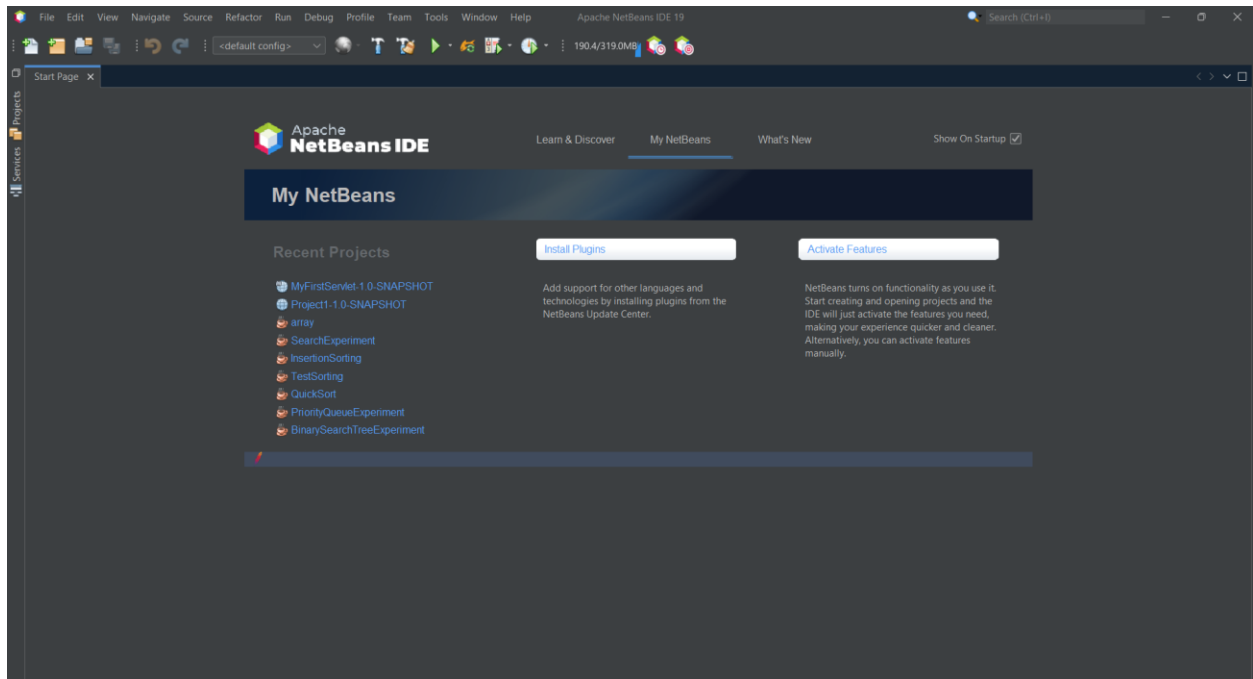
File Edit View Navigate Source Refactor Run Debug Profile Team Tools Window Help Apache NetBeans IDE 19 Search (Ctrl+I)

<default config> 190.4/319.0MB

Start Page ×

Projects Services

Apache NetBeans IDE

Learn & Discover My NetBeans What's New Show On Startup

My NetBeans

Recent Projects

MyFirstServlet-1.0-SNAPSHOT
Project1-1.0-SNAPSHOT
array
SearchExperiment
InsertionSorting
TestSorting
QuickSort
PriorityQueueExperiment
BinarySearchTreeExperiment

Install Plugins

Add support for other languages and technologies by installing plugins from the NetBeans Update Center.

Activate Features

NetBeans turns on functionality as you use it. Start creating and opening projects and the IDE will just activate the features you need, making your experience quicker and cleaner. Alternatively, you can activate features manually.